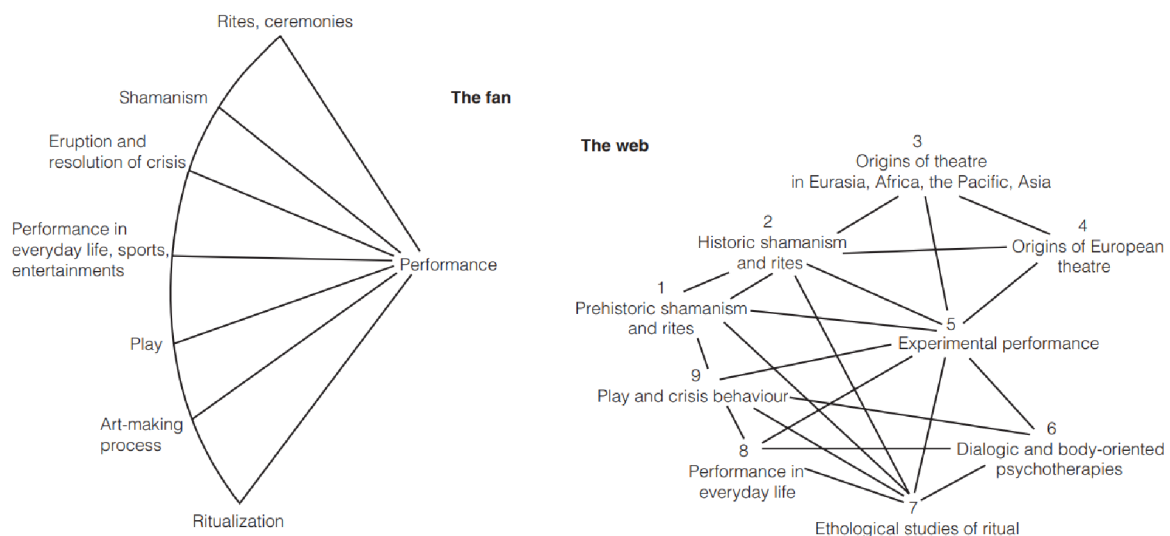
Rites, ceremonies

Shamanism

Eruption and resolution of crisis

Performance in everyday life, sports, entertainments

Play

Art-making process

Ritualization

Performance

The fan

The web

3
Origins of theatre in Eurasia, Africa, the Pacific, Asia

2
Historic shamanism and rites

4
Origins of European theatre

1
Prehistoric shamanism and rites

5
Experimental performance

9
Play and crisis behaviour

6
Dialogic and body-oriented psychotherapies

8
Performance in everyday life

7
Ethological studies of ritual